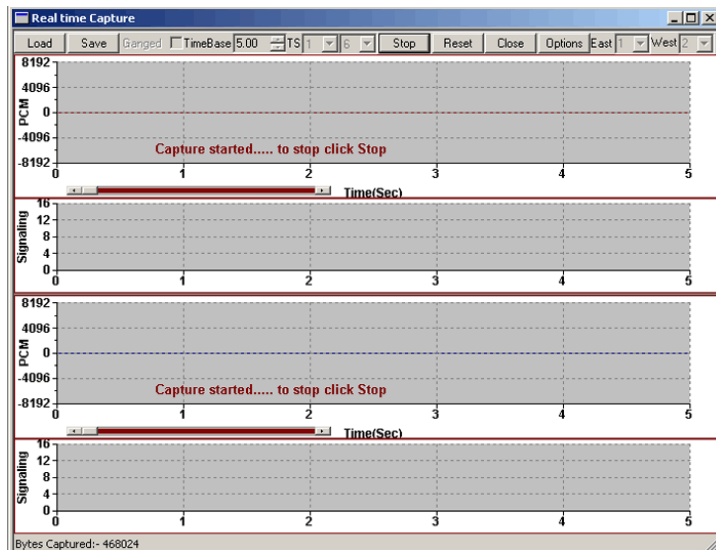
Real time Capture

Load Save Ganged TimeBase 5.00 TS 1 6 Stop Reset Close Options East 1 West 2

8192
4096
0
-4096
-8192
PCM
Capture started..... to stop click Stop
0 1 2 3 4 5
Time(Sec)

16
12
8
4
0
Signaling
0 1 2 3 4 5

8192
4096
0
-4096
-8192
PCM
Capture started..... to stop click Stop
0 1 2 3 4 5
Time(Sec)

16
12
8
4
0
Signaling
0 1 2 3 4 5

Bytes Captured:- 468024